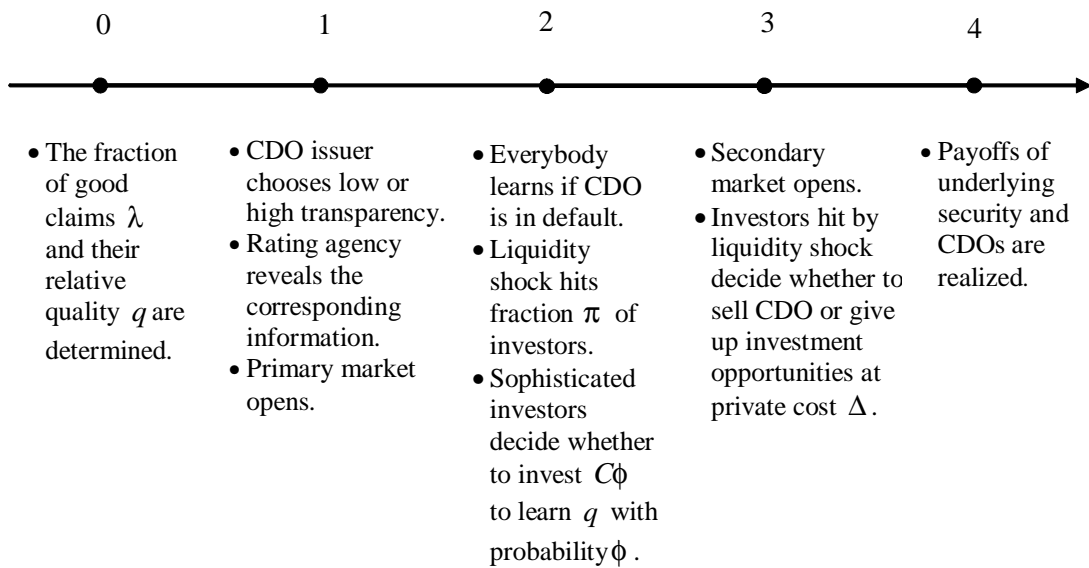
0

1

2

3

4

• The fraction of good claims $\lambda$ and their relative quality $q$ are determined.

• CDO issuer chooses low or high transparency.
• Rating agency reveals the corresponding information.
• Primary market opens.

• Everybody learns if CDO is in default.
• Liquidity shock hits fraction $\pi$ of investors.
• Sophisticated investors decide whether to invest $C\phi$ to learn $q$ with probability $\phi$.

• Secondary market opens.
• Investors hit by liquidity shock decide whether to sell CDO or give up investment opportunities at private cost $\Delta$.

• Payoffs of underlying security and CDOs are realized.